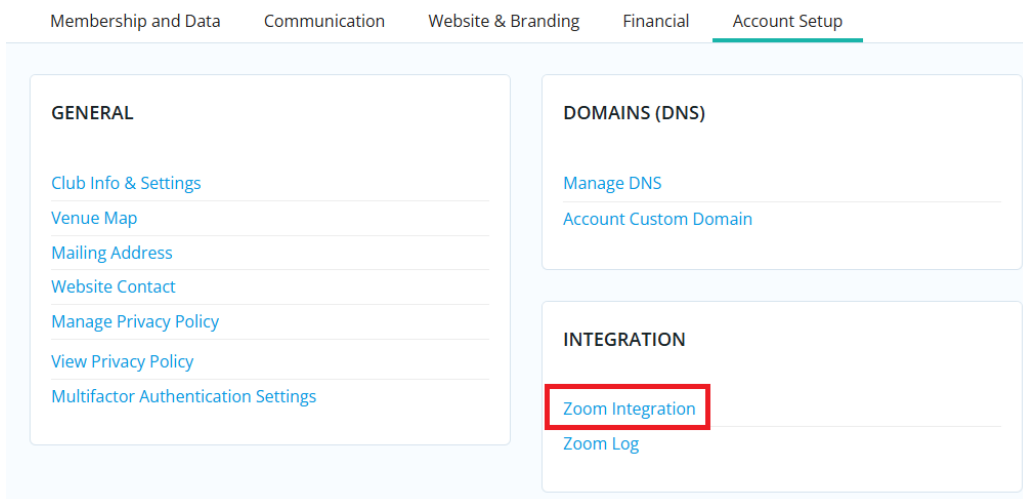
Membership and Data Communication Website & Branding Financial Account Setup

GENERAL

Club Info & Settings
Venue Map
Mailing Address
Website Contact
Manage Privacy Policy
View Privacy Policy
Multifactor Authentication Settings

DOMAINS (DNS)

Manage DNS
Account Custom Domain

INTEGRATION

Zoom Integration
Zoom Log